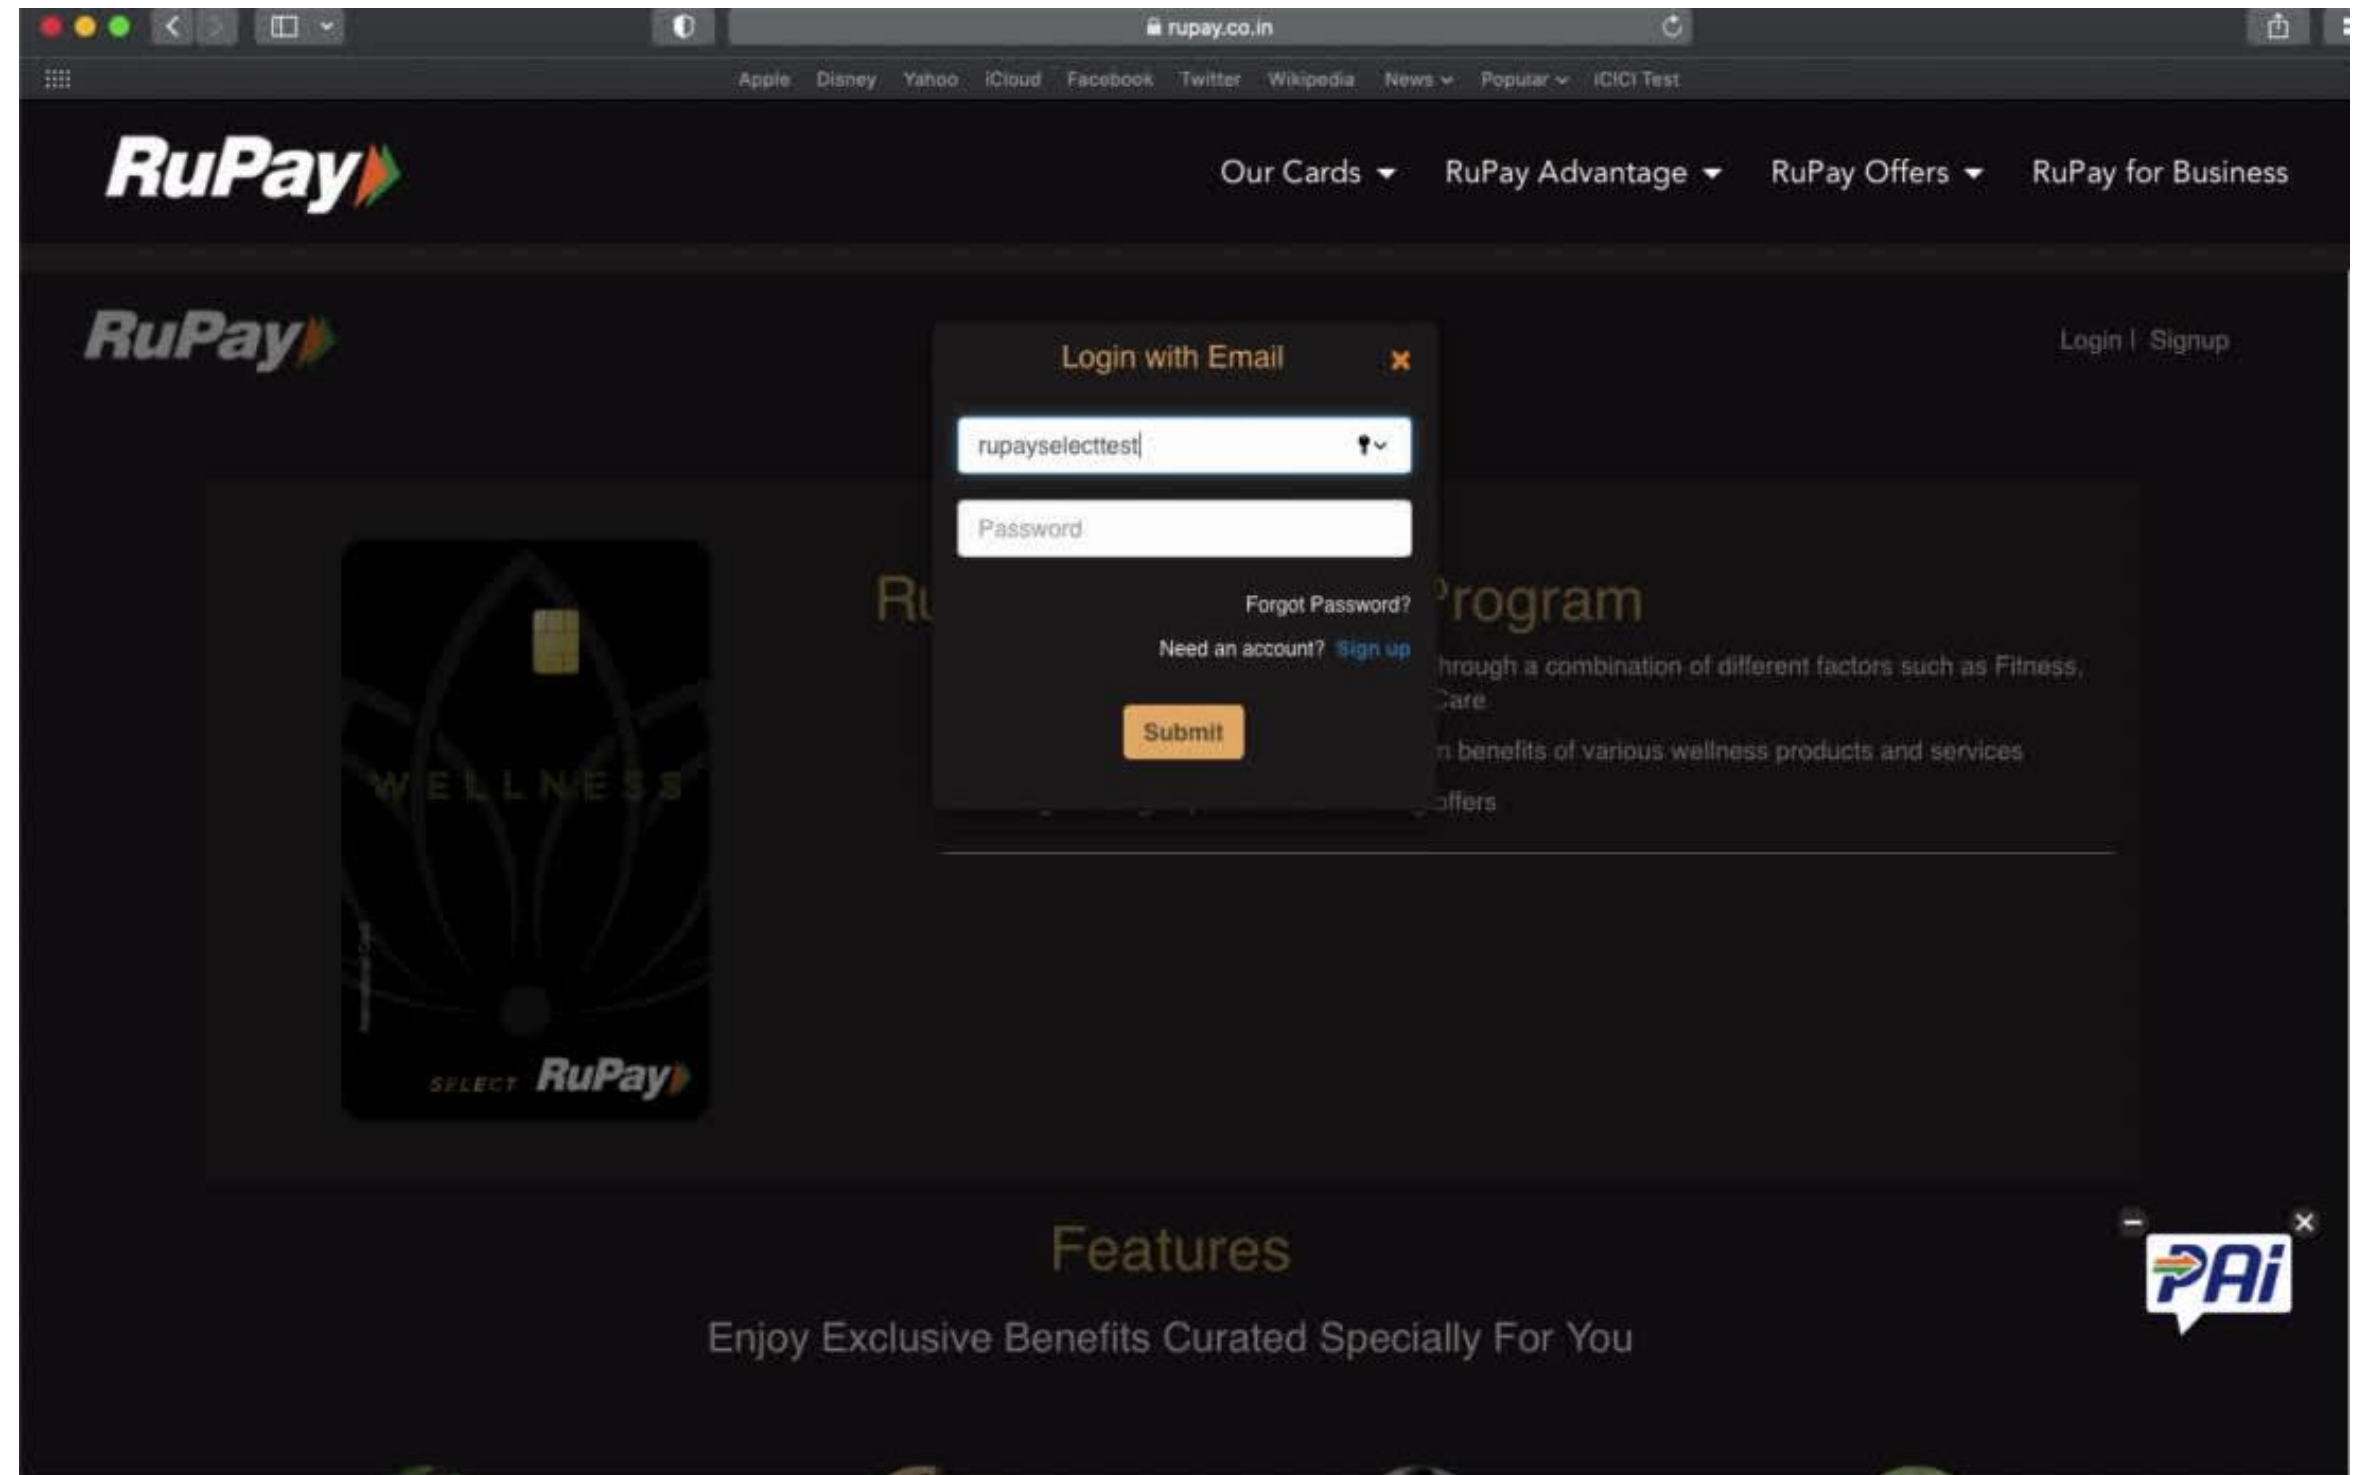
rupay.co.in

Apple Disney Yahoo iCloud Facebook Twitter Wikipedia News Popular ICICI Test

RuPay

Our Cards RuPay Advantage RuPay Offers RuPay for Business

RuPay

Login | Signup

Login with Email ×

rupayselecttest

Password

Forgot Password?

Need an account? Sign up

Submit

Ru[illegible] Program

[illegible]hrough a combination of different factors such as Fitness, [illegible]are

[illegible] benefits of various wellness products and services

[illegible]ffers

WELLNESS

SELECT RuPay

Features

Enjoy Exclusive Benefits Curated Specially For You

PAi